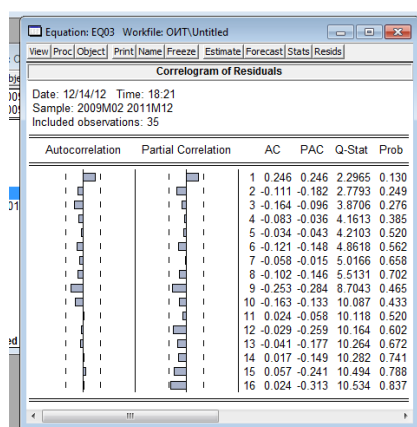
Equation: EQ03 Workfile: ОИТ\Untitled

View Proc Object Print Name Freeze Estimate Forecast Stats Resids

Correlogram of Residuals

Date: 12/14/12 Time: 18:21
Sample: 2009M02 2011M12
Included observations: 35

| Autocorrelation | Partial Correlation | | AC | PAC | Q-Stat | Prob |
|---|---|---|---|---|---|---|
| | | 1 | 0.246 | 0.246 | 2.2965 | 0.130 |
| | | 2 | -0.111 | -0.182 | 2.7793 | 0.249 |
| | | 3 | -0.164 | -0.096 | 3.8706 | 0.276 |
| | | 4 | -0.083 | -0.036 | 4.1613 | 0.385 |
| | | 5 | -0.034 | -0.043 | 4.2103 | 0.520 |
| | | 6 | -0.121 | -0.148 | 4.8618 | 0.562 |
| | | 7 | -0.058 | -0.015 | 5.0166 | 0.658 |
| | | 8 | -0.102 | -0.146 | 5.5131 | 0.702 |
| | | 9 | -0.253 | -0.284 | 8.7043 | 0.465 |
| | | 10 | -0.163 | -0.133 | 10.087 | 0.433 |
| | | 11 | 0.024 | -0.058 | 10.118 | 0.520 |
| | | 12 | -0.029 | -0.259 | 10.164 | 0.602 |
| | | 13 | -0.041 | -0.177 | 10.264 | 0.672 |
| | | 14 | 0.017 | -0.149 | 10.282 | 0.741 |
| | | 15 | 0.057 | -0.241 | 10.494 | 0.788 |
| | | 16 | 0.024 | -0.313 | 10.534 | 0.837 |